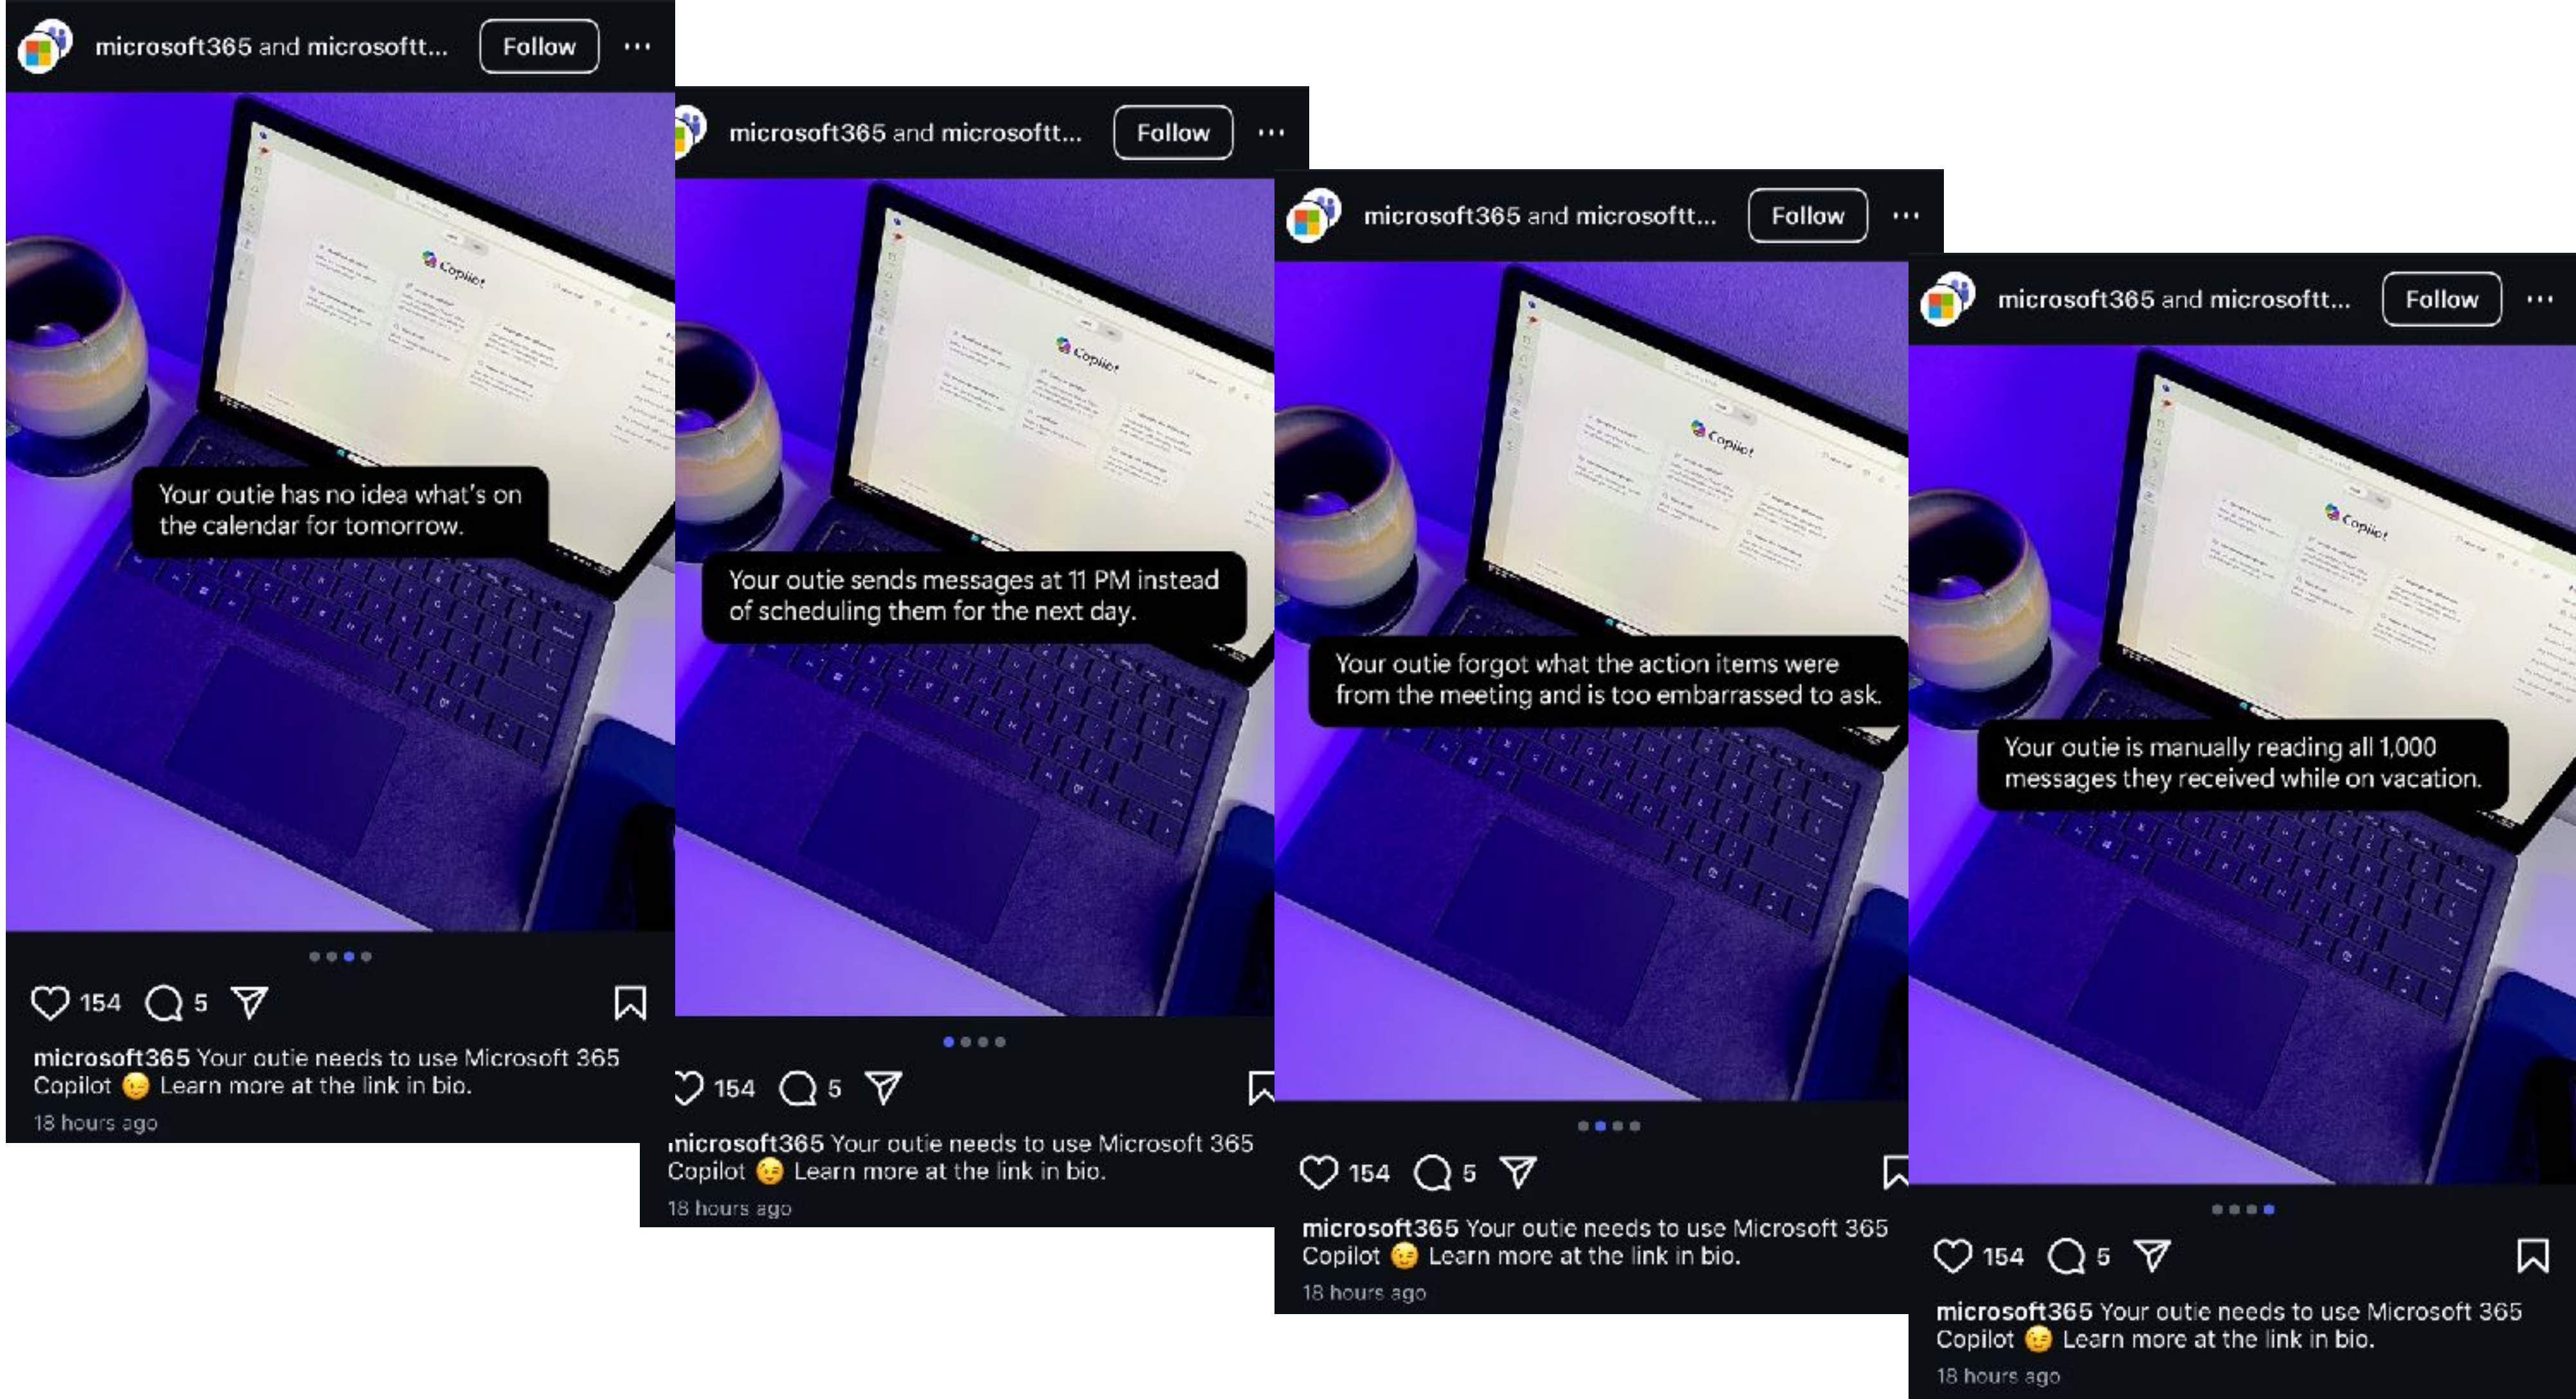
microsoft365 and microsoftt... Follow ···

Copilot

Your outie has no idea what's on the calendar for tomorrow.

154 5

microsoft365 Your outie needs to use Microsoft 365 Copilot 😉 Learn more at the link in bio.

18 hours ago

microsoft365 and microsoftt... Follow ···

Copilot

Your outie sends messages at 11 PM instead of scheduling them for the next day.

154 5

microsoft365 Your outie needs to use Microsoft 365 Copilot 😉 Learn more at the link in bio.

18 hours ago

microsoft365 and microsoftt... Follow ···

Copilot

Your outie forgot what the action items were from the meeting and is too embarrassed to ask.

154 5

microsoft365 Your outie needs to use Microsoft 365 Copilot 😉 Learn more at the link in bio.

18 hours ago

microsoft365 and microsoftt... Follow ···

Copilot

Your outie is manually reading all 1,000 messages they received while on vacation.

154 5

microsoft365 Your outie needs to use Microsoft 365 Copilot 😉 Learn more at the link in bio.

18 hours ago